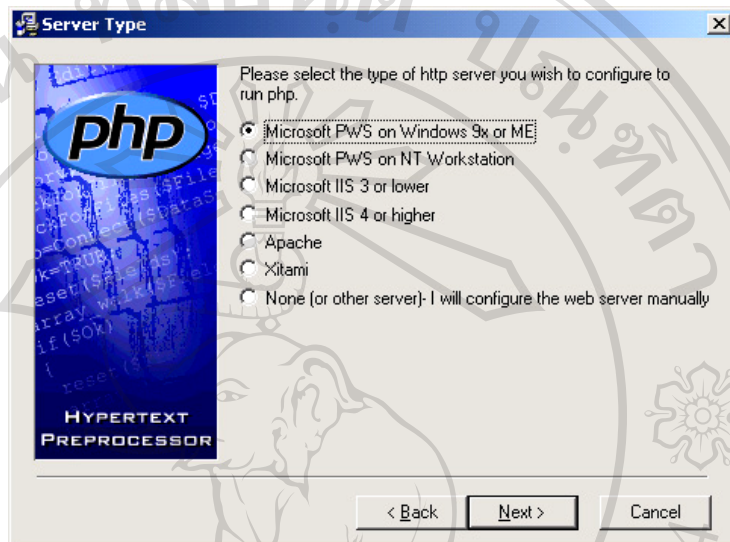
Server Type

php

HYPERTEXT PREPROCESSOR

Please select the type of http server you wish to configure to run php.

Microsoft PWS on Windows 9x or ME
Microsoft PWS on NT Workstation
Microsoft IIS 3 or lower
Microsoft IIS 4 or higher
Apache
Xitami
None (or other server)- I will configure the web server manually

< Back
Next >
Cancel